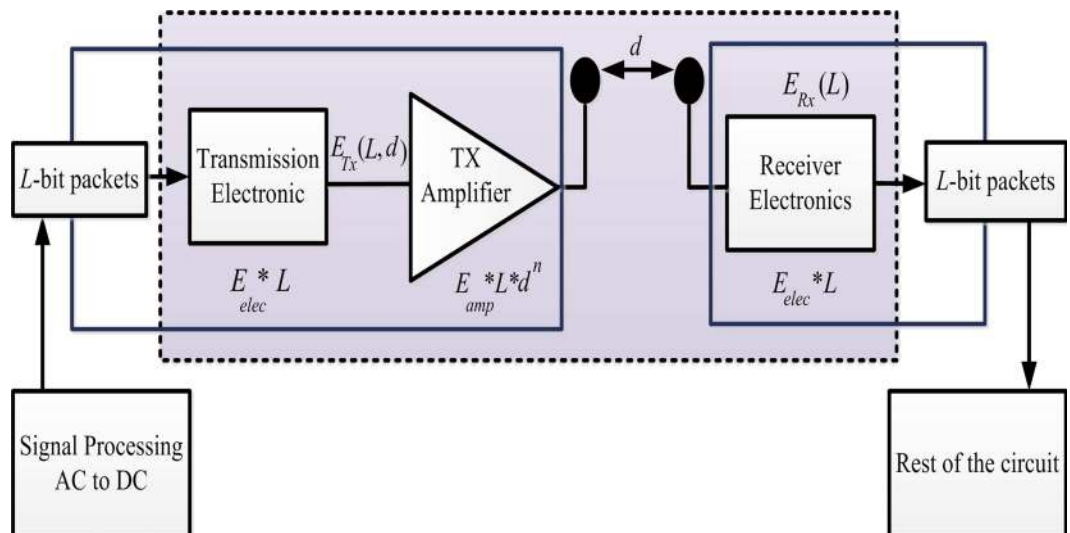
$d$

$E_{Rx}(L)$

$L$-bit packets

Transmission Electronic

$E_{Tx}(L,d)$

TX Amplifier

Receiver Electronics

$L$-bit packets

$E_{elec} * L$

$E_{amp} * L * d^n$

$E_{elec} * L$

Signal Processing AC to DC

Rest of the circuit